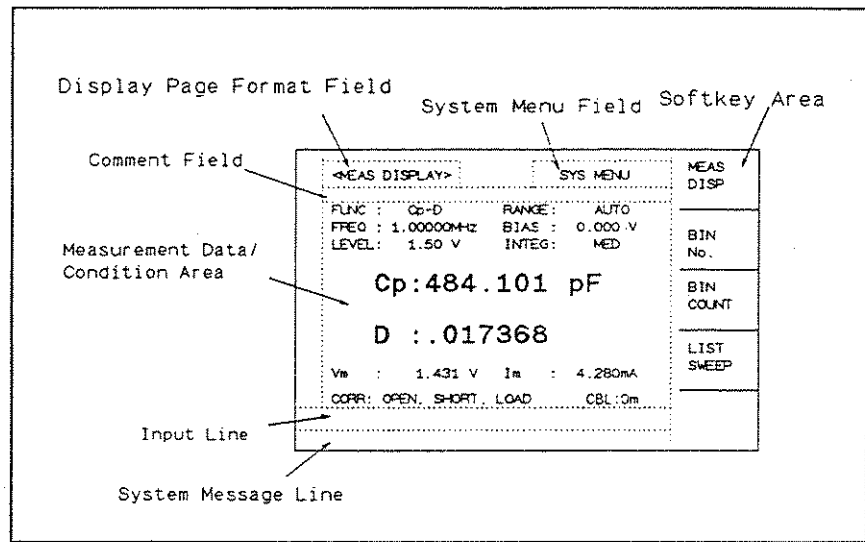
Display Page Format Field

System Menu Field

Softkey Area

Comment Field

<MEAS DISPLAY>

SYS MENU

MEAS DISP

FUNC : Cp-D
FREQ : 1.00000MHz
LEVEL: 1.50 V

RANGE: AUTO
BIAS : 0.000 V
INTEG: MED

BIN No.

Measurement Data/ Condition Area

Cp:484.101 pF

BIN COUNT

D :.017368

LIST SWEEP

Vm : 1.431 V Im : 4.280mA

CORR: OPEN, SHORT, LOAD CBL:0m

Input Line

System Message Line